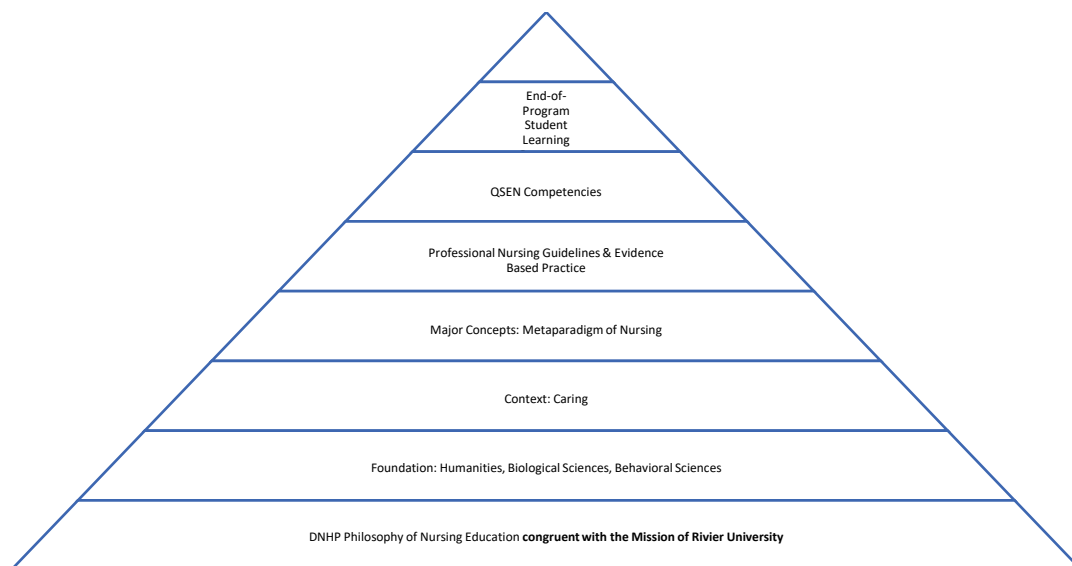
End-of-Program Student Learning

QSEN Competencies

Professional Nursing Guidelines & Evidence Based Practice

Major Concepts: Metaparadigm of Nursing

Context: Caring

Foundation: Humanities, Biological Sciences, Behavioral Sciences

DNHP Philosophy of Nursing Education **congruent with the Mission of Rivier University**